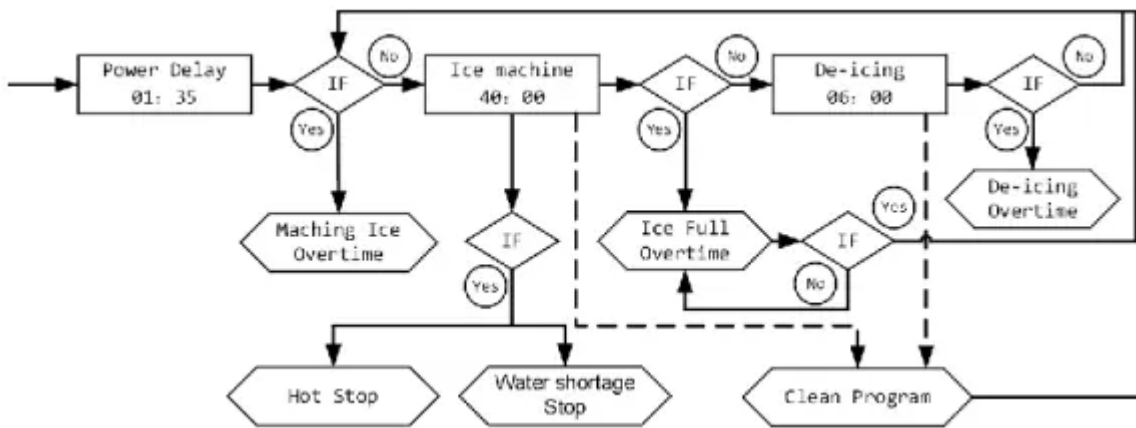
Power Delay
01: 35

IF
No
Yes

Ice machine
40: 00

IF
No
Yes

De-icing
06: 00

IF
No
Yes

De-icing
Overtime

Maching Ice
Overtime

IF
Yes

Ice Full
Overtime

IF
Yes
No

Hot Stop

Water shortage
Stop

Clean Program